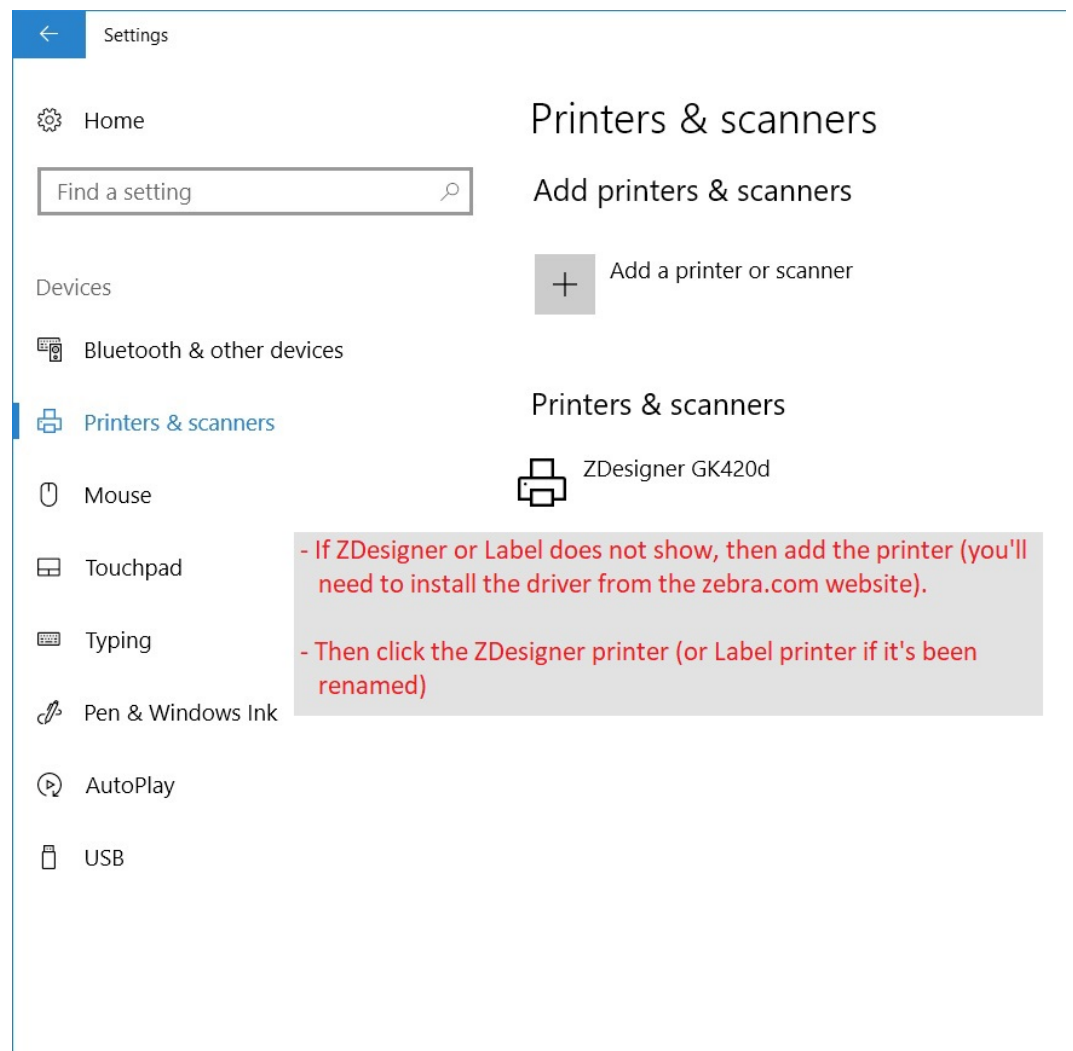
Settings

Home

Find a setting

Devices

Bluetooth & other devices

Printers & scanners

Mouse

Touchpad

Typing

Pen & Windows Ink

AutoPlay

USB

Printers & scanners

Add printers & scanners

Add a printer or scanner

Printers & scanners

ZDesigner GK420d

- If ZDesigner or Label does not show, then add the printer (you'll need to install the driver from the zebra.com website).

- Then click the ZDesigner printer (or Label printer if it's been renamed)